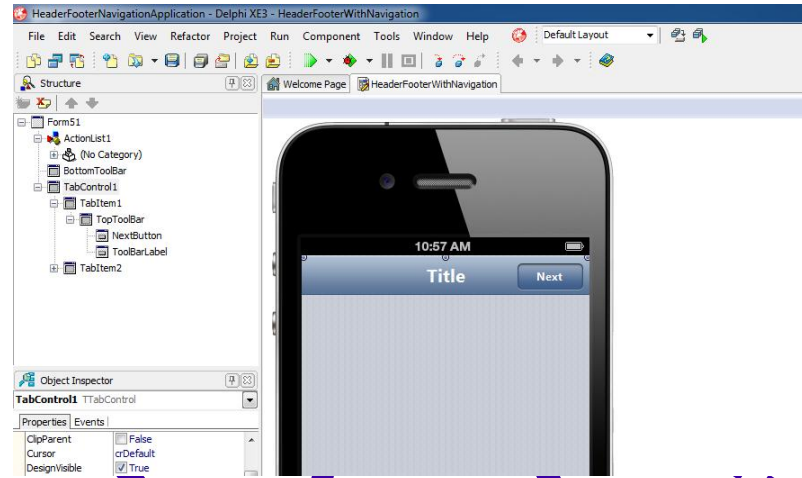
HeaderFooterNavigationApplication - Delphi XE3 - HeaderFooterWithNavigation

File Edit Search View Refactor Project Run Component Tools Window Help Default Layout

Structure

Welcome Page HeaderFooterWithNavigation

Form51
ActionList1
(No Category)
BottomToolBar
TabControl1
TabItem1
TopToolBar
NextButton
ToolBarLabel
TabItem2

10:57 AM
Title
Next

Object Inspector
TabControl1 TTabControl
Properties Events

| ClipParent | False |
|---|---|
| Cursor | crDefault |
| DesignVisible | True |